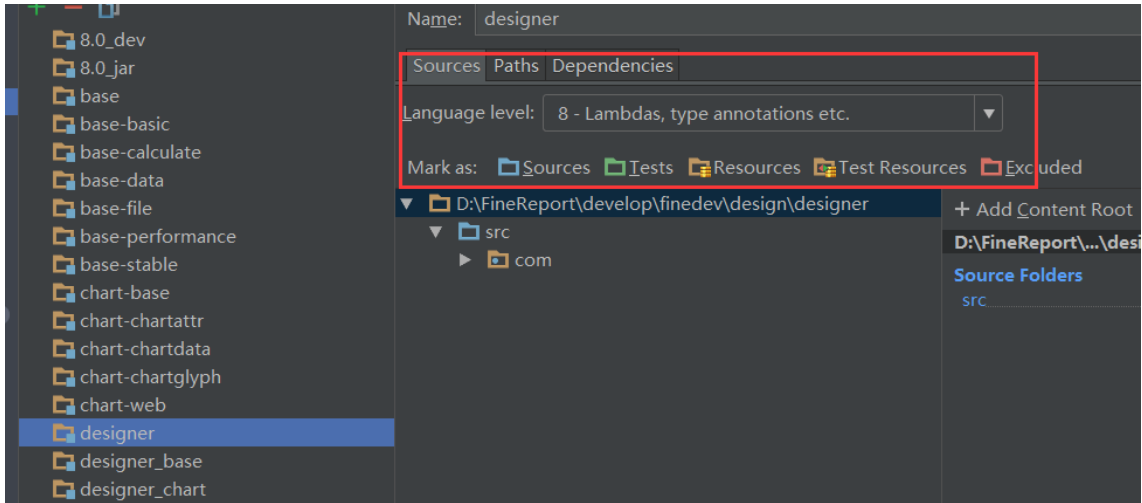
8.0_dev
8.0_jar
base
base-basic
base-calculate
base-data
base-file
base-performance
base-stable
chart-base
chart-chartattr
chart-chartdata
chart-chartglyph
chart-web
designer
designer_base
designer_chart

Name: designer

Sources Paths Dependencies

Language level: 8 - Lambdas, type annotations etc.

Mark as: Sources Tests Resources Test Resources Excluded

D:\FineReport\develop\finedev\design\designer
src
com

+ Add Content Root
D:\FineReport\...\desi
Source Folders
src